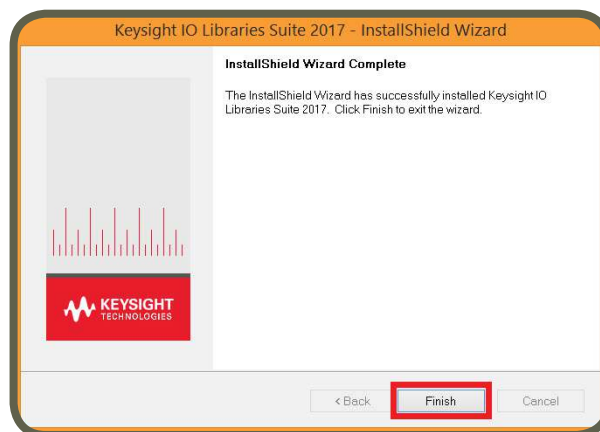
Keysight IO Libraries Suite 2017 - InstallShield Wizard

InstallShield Wizard Complete

The InstallShield Wizard has successfully installed Keysight IO Libraries Suite 2017. Click Finish to exit the wizard.

KEYSIGHT TECHNOLOGIES

< Back

Finish

Cancel